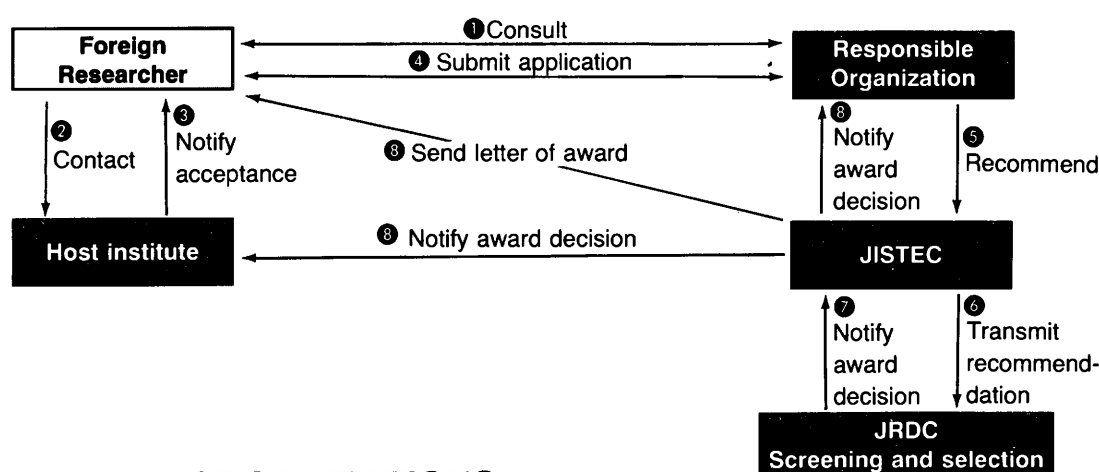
❶ Consult

Foreign Researcher

❹ Submit application

Responsible Organization

❷ Contact

❸ Notify acceptance

❽ Send letter of award

❽ Notify award decision

❺ Recommend

Host institute

❽ Notify award decision

JISTEC

❼ Notify award decision

❻ Transmit recommendation

JRDC Screening and selection